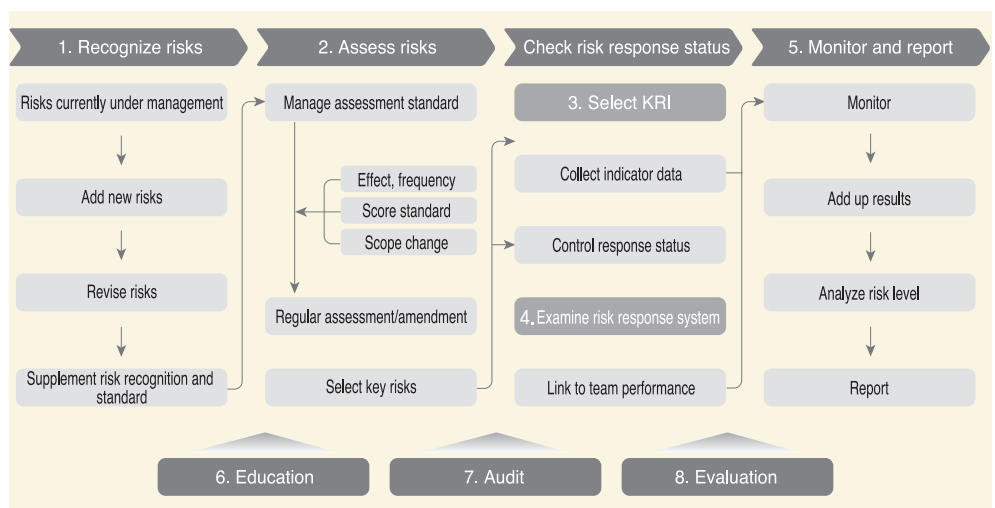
1. Recognize risks

Risks currently under management

Add new risks

Revise risks

Supplement risk recognition and standard

2. Assess risks

Manage assessment standard

Effect, frequency

Score standard

Scope change

Regular assessment/amendment

Select key risks

Check risk response status

3. Select KRI

Collect indicator data

Control response status

4. Examine risk response system

Link to team performance

5. Monitor and report

Monitor

Add up results

Analyze risk level

Report

6. Education

7. Audit

8. Evaluation